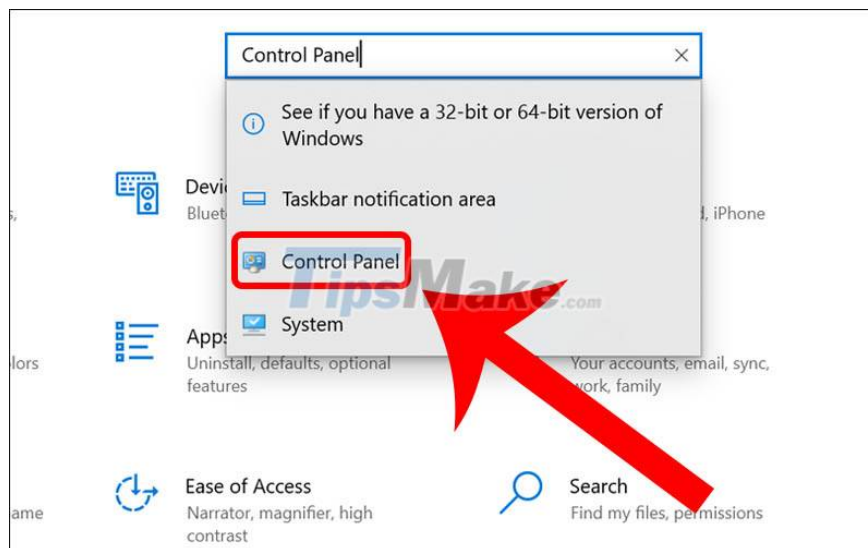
Control Panel

See if you have a 32-bit or 64-bit version of Windows

Taskbar notification area

Control Panel

System

Devi
Bluet

s,

, iPhone

Apps
Uninstall, defaults, optional features

lors

Your accounts, email, sync, work, family

TipsMake.com

Ease of Access
Narrator, magnifier, high contrast

ame

Search
Find my files, permissions